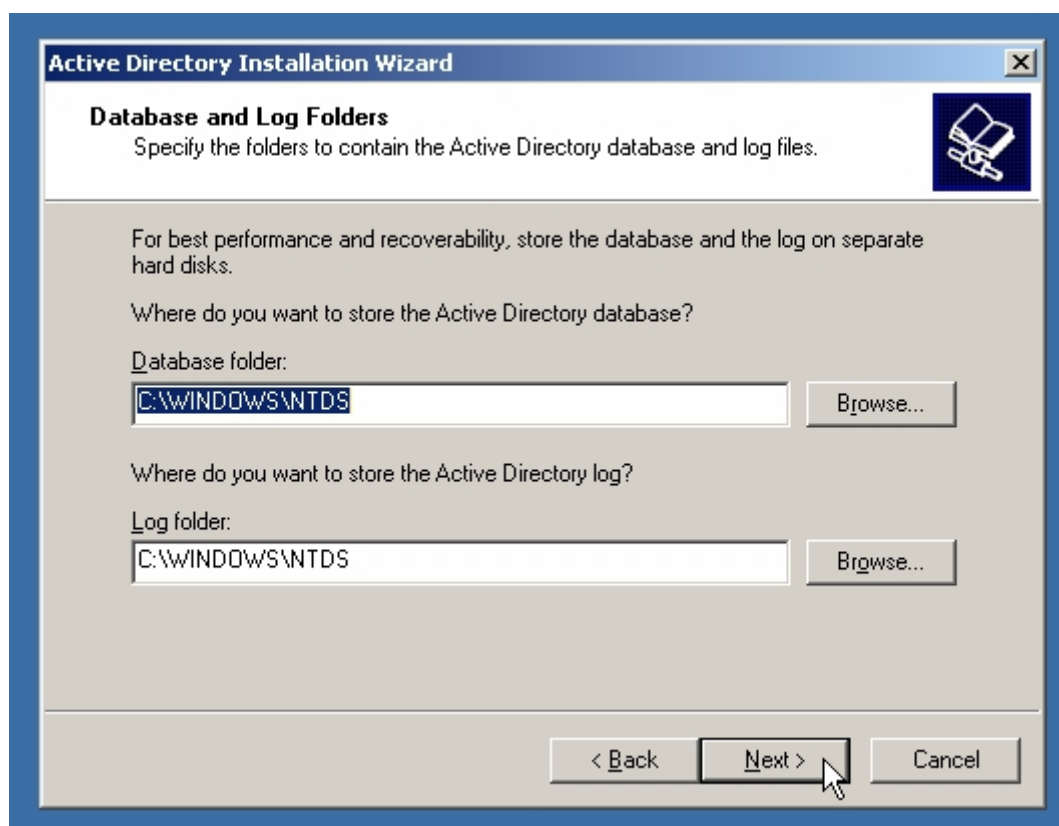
Active Directory Installation Wizard

Database and Log Folders
Specify the folders to contain the Active Directory database and log files.

For best performance and recoverability, store the database and the log on separate hard disks.

Where do you want to store the Active Directory database?

Database folder:

C:\WINDOWS\NTDS

Browse...

Where do you want to store the Active Directory log?

Log folder:

C:\WINDOWS\NTDS

Browse...

< Back

Next >

Cancel